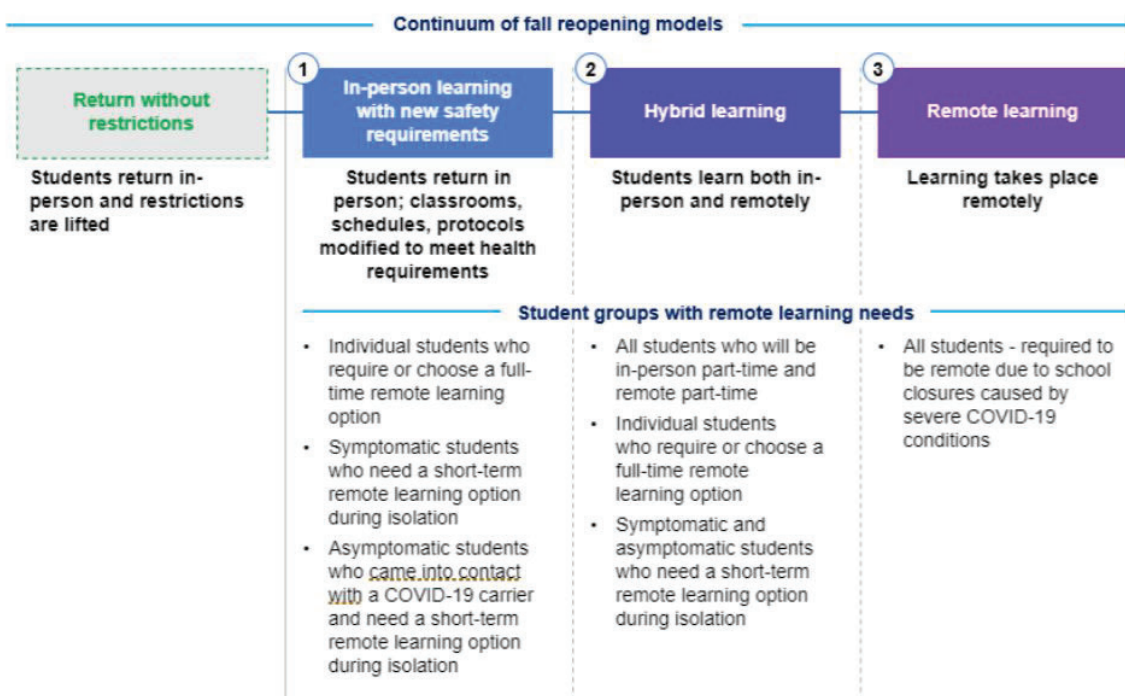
Continuum of fall reopening models

Return without restrictions

Students return in-person and restrictions are lifted

1

In-person learning with new safety requirements

Students return in person; classrooms, schedules, protocols modified to meet health requirements

2

Hybrid learning

Students learn both in-person and remotely

3

Remote learning

Learning takes place remotely

Student groups with remote learning needs

- Individual students who require or choose a full-time remote learning option
- Symptomatic students who need a short-term remote learning option during isolation
- Asymptomatic students who came into contact with a COVID-19 carrier and need a short-term remote learning option during isolation

- All students who will be in-person part-time and remote part-time
- Individual students who require or choose a full-time remote learning option
- Symptomatic and asymptomatic students who need a short-term remote learning option during isolation

- All students - required to be remote due to school closures caused by severe COVID-19 conditions